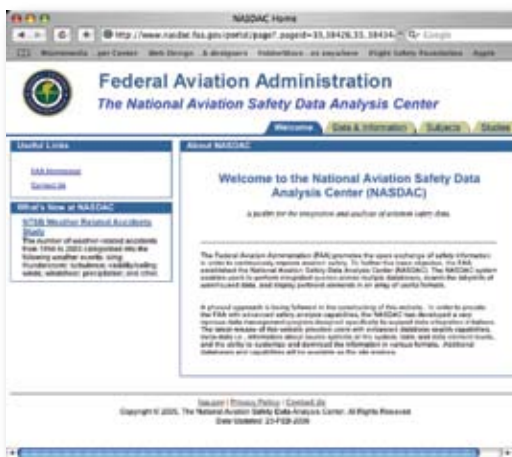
NASDAC Home

http://www.nasdac.faa.gov/portal/page?_pageid=33,38426,33_38434

Federal Aviation Administration
The National Aviation Safety Data Analysis Center

Welcome | Data & Information | Subjects | Studies

Useful Links

FAA Homepage

Contact Us

What's New at NASDAC

NTSB Weather Related Accidents Study

The number of weather-related accidents from 1994 to 2003 categorized into the following weather events: icing; thunderstorm; turbulence; visibility/ceiling; winds; windshear; precipitation; and other.

About NASDAC

Welcome to the National Aviation Safety Data Analysis Center (NASDAC)

a portal for the integration and analysis of aviation safety data

The Federal Aviation Administration (FAA) promotes the open exchange of safety information in order to continuously improve aviation safety. To further this basic objective, the FAA established the National Aviation Safety Data Analysis Center (NASDAC). The NASDAC system enables users to perform integrated queries across multiple databases, search the labyrinth of warehoused data, and display pertinent elements in an array of useful formats.

A phased approach is being followed in the constructing of this website. In order to provide the FAA with advanced safety analysis capabilities, the NASDAC has developed a very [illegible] data management system designed specifically for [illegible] and integration of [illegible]. The latest release of the website provides users with enhanced database search capabilities, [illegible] information about source systems of the system, data and data element levels, and the ability to customize and download the information in various formats. Additional databases and capabilities will be available as this site evolves.

Security | Privacy Policy | Contact Us
Copyright © 2005, The National Aviation Safety Data Analysis Center. All Rights Reserved
Date Updated: 23-FEB-2006